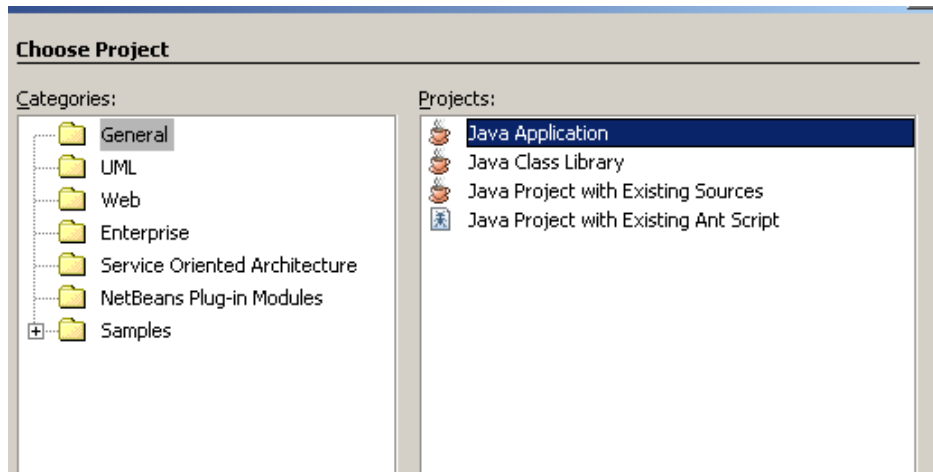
Choose Project

Categories:

General
UML
Web
Enterprise
Service Oriented Architecture
NetBeans Plug-in Modules
Samples

Projects:

Java Application
Java Class Library
Java Project with Existing Sources
Java Project with Existing Ant Script